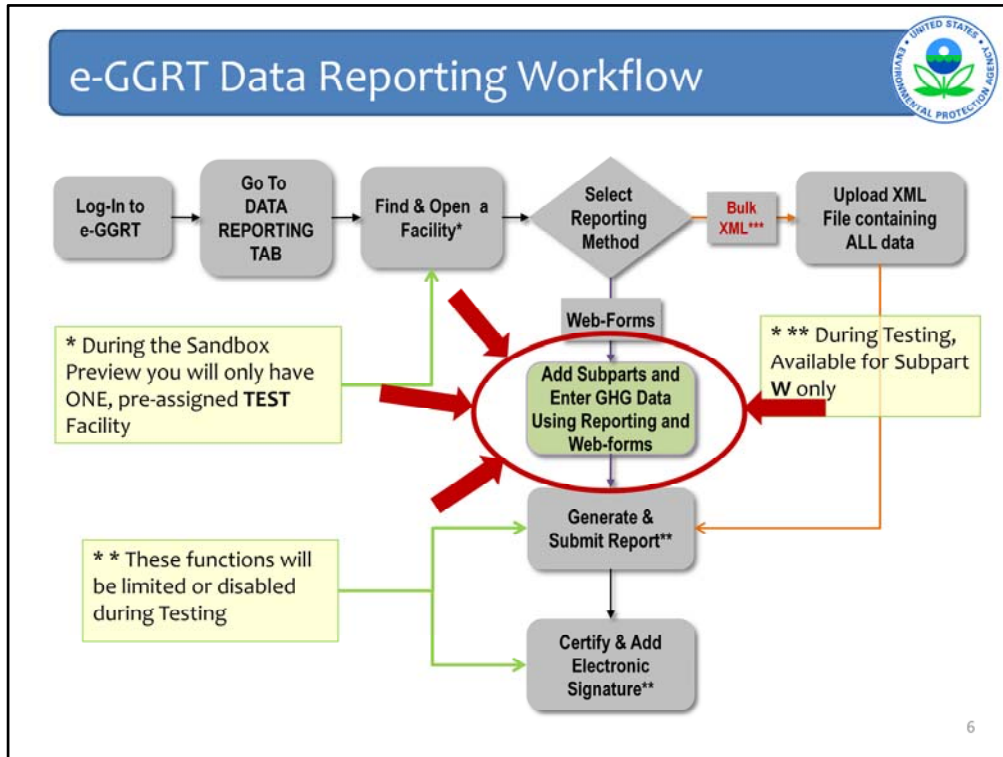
e-GGRT Data Reporting Workflow

UNITED STATES ENVIRONMENTAL PROTECTION AGENCY

Log-In to e-GGRT

Go To DATA REPORTING TAB

Find & Open a Facility*

Select Reporting Method

Bulk XML***

Upload XML File containing ALL data

Web-Forms

* During the Sandbox Preview you will only have ONE, pre-assigned **TEST** Facility

Add Subparts and Enter GHG Data Using Reporting and Web-forms

* ** During Testing, Available for Subpart **W** only

* * These functions will be limited or disabled during Testing

Generate & Submit Report**

Certify & Add Electronic Signature**

6